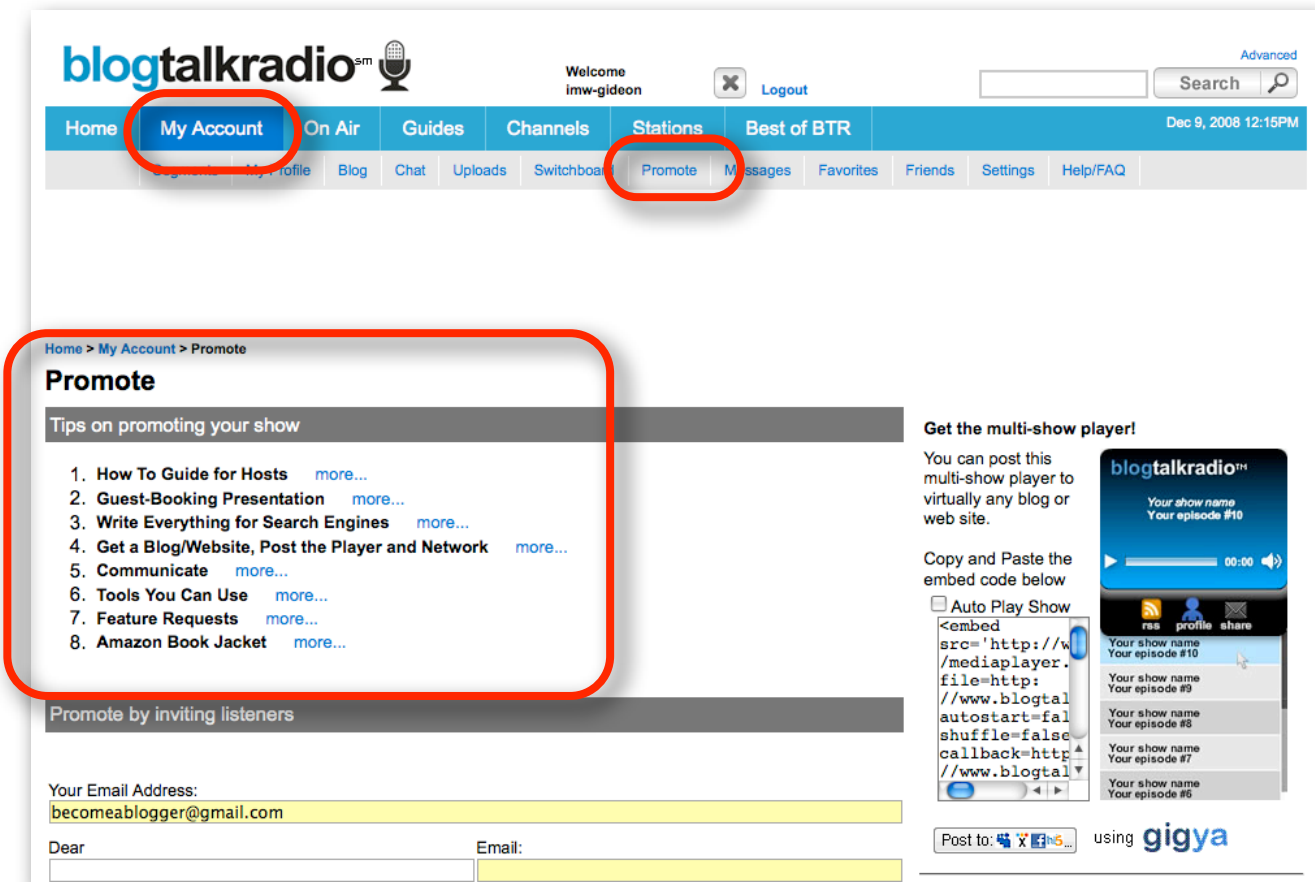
blogtalkradio℠

Welcome
imw-gideon

Logout

Advanced

Search

Home | My Account | On Air | Guides | Channels | Stations | Best of BTR

Dec 9, 2008 12:15PM

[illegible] | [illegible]rofile | Blog | Chat | Uploads | Switchboa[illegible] | Promote | M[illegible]ssages | Favorites | Friends | Settings | Help/FAQ

Home > My Account > Promote

Promote

Tips on promoting your show

1. How To Guide for Hosts more...
2. Guest-Booking Presentation more...
3. Write Everything for Search Engines more...
4. Get a Blog/Website, Post the Player and Network more...
5. Communicate more...
6. Tools You Can Use more...
7. Feature Requests more...
8. Amazon Book Jacket more...

Promote by inviting listeners

Your Email Address:
becomeablogger@gmail.com

Dear

Email:

Get the multi-show player!

You can post this multi-show player to virtually any blog or web site.

Copy and Paste the embed code below

Auto Play Show

<embed
src='http://w
/mediaplayer.
file=http:
//www.blogtal
autostart=fal
shuffle=false
callback=http
//www.blogtal

blogtalkradio™

Your show name
Your episode #10

00:00

rss profile share

Your show name
Your episode #10
Your show name
Your episode #9
Your show name
Your episode #8
Your show name
Your episode #7
Your show name
Your episode #6

Post to:

using gigya